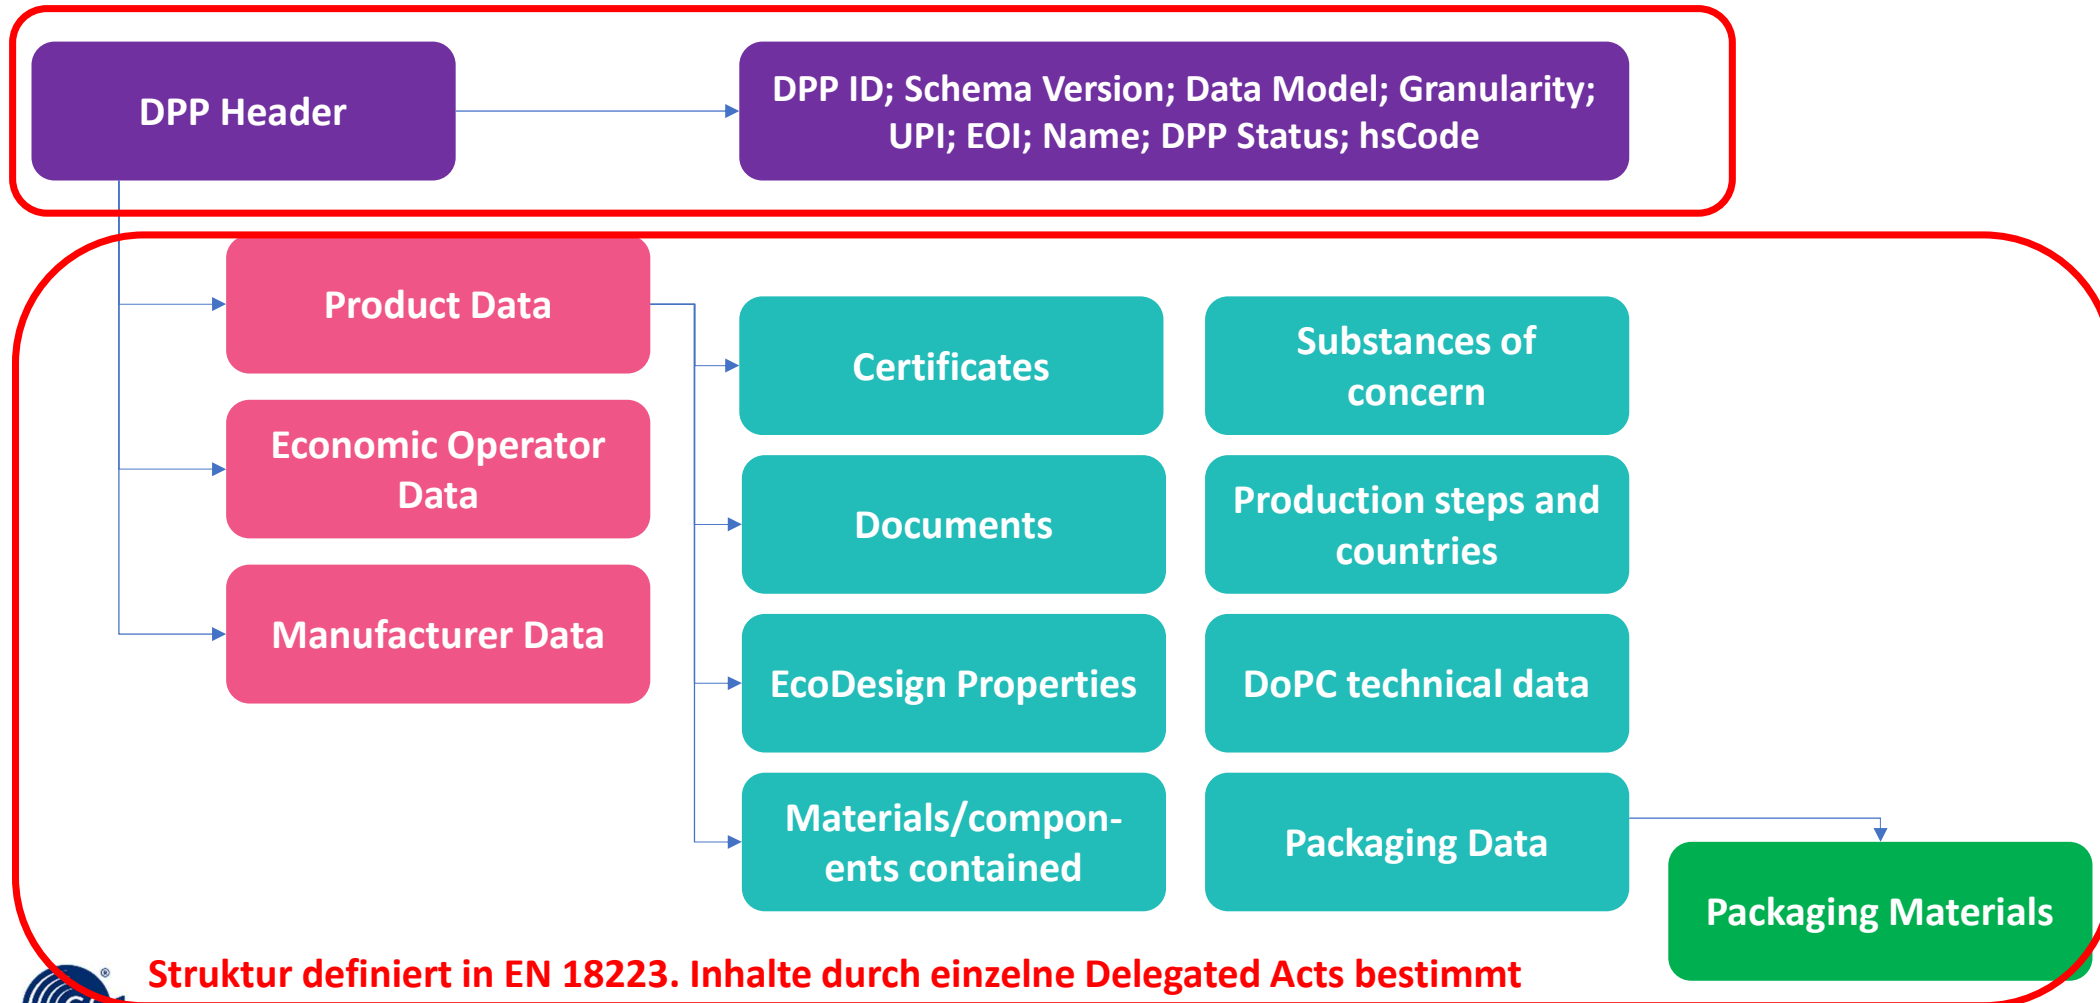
DPP Header

DPP ID; Schema Version; Data Model; Granularity; UPI; EOI; Name; DPP Status; hsCode

Product Data

Economic Operator Data

Manufacturer Data

Certificates

Substances of concern

Documents

Production steps and countries

EcoDesign Properties

DoPC technical data

Materials/components contained

Packaging Data

Packaging Materials

Struktur definiert in EN 18223. Inhalte durch einzelne Delegated Acts bestimmt